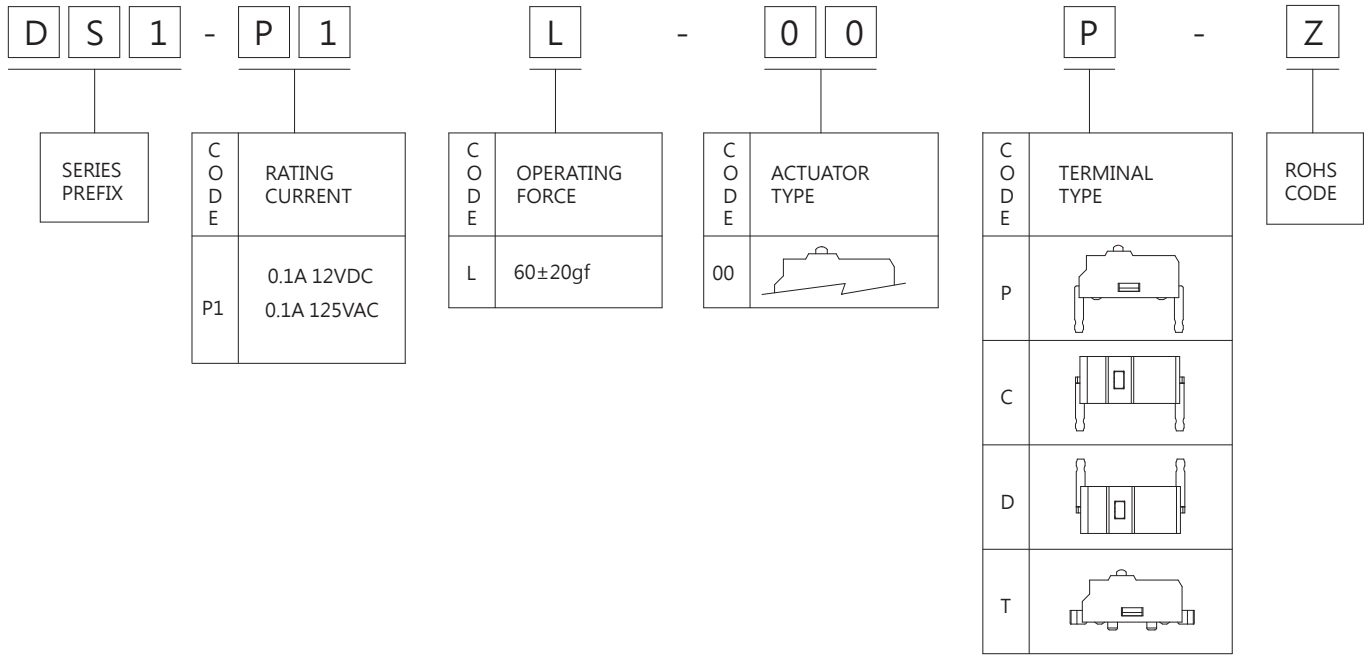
D S 1 - P 1 L - 0 0 P - Z

SERIES PREFIX

| CODE | RATING CURRENT |
|---|---|
| P1 | 0.1A 12VDC 0.1A 125VAC |

| CODE | OPERATING FORCE |
|---|---|
| L | 60±20gf |

| CODE | ACTUATOR TYPE |
|---|---|
| 00 | |

| CODE | TERMINAL TYPE |
|---|---|
| P | |
| C | |
| D | |
| T | |

ROHS CODE